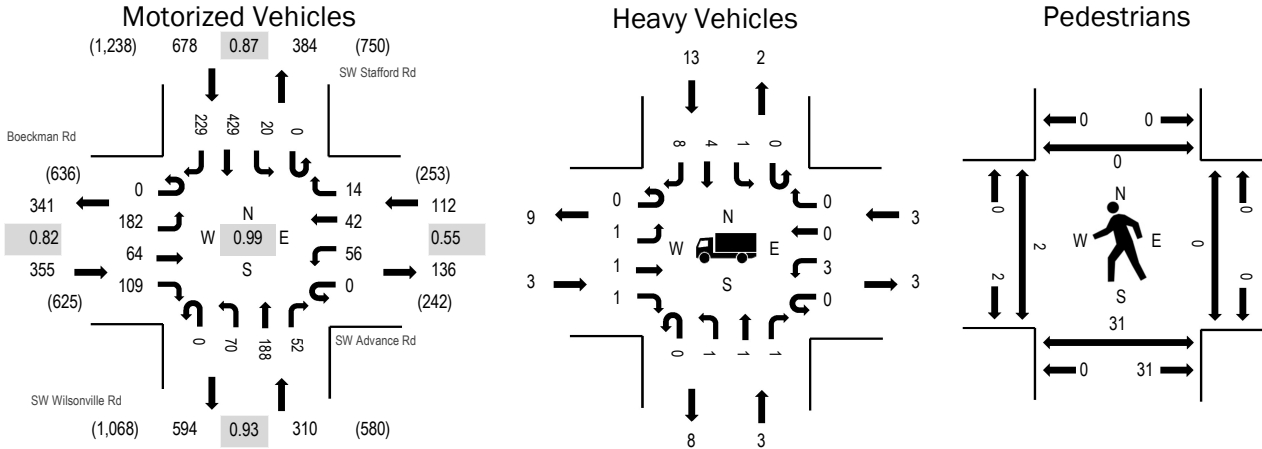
Motorized Vehicles

(1,238) 678 0.87 384 (750)

SW Stafford Rd

229 429 20 0

Boeckman Rd

(636) 0 14 (253)

341 182 N 42 112

0.82 W 0.99 E 0.55

64 56

355 S 136

109 0

(625) (242)

0 70 188 52

SW Advance Rd

SW Wilsonville Rd

(1,068) 594 0.93 310 (580)

Heavy Vehicles

13 2

8 4 1 0

0 0

9 1 N 0 3

W E

1 3

3 1 S 0 3

0 1 1 1

8 3

Pedestrians

0 0

0

N

0 0

2 W E 0

2 0

S

31

0 31